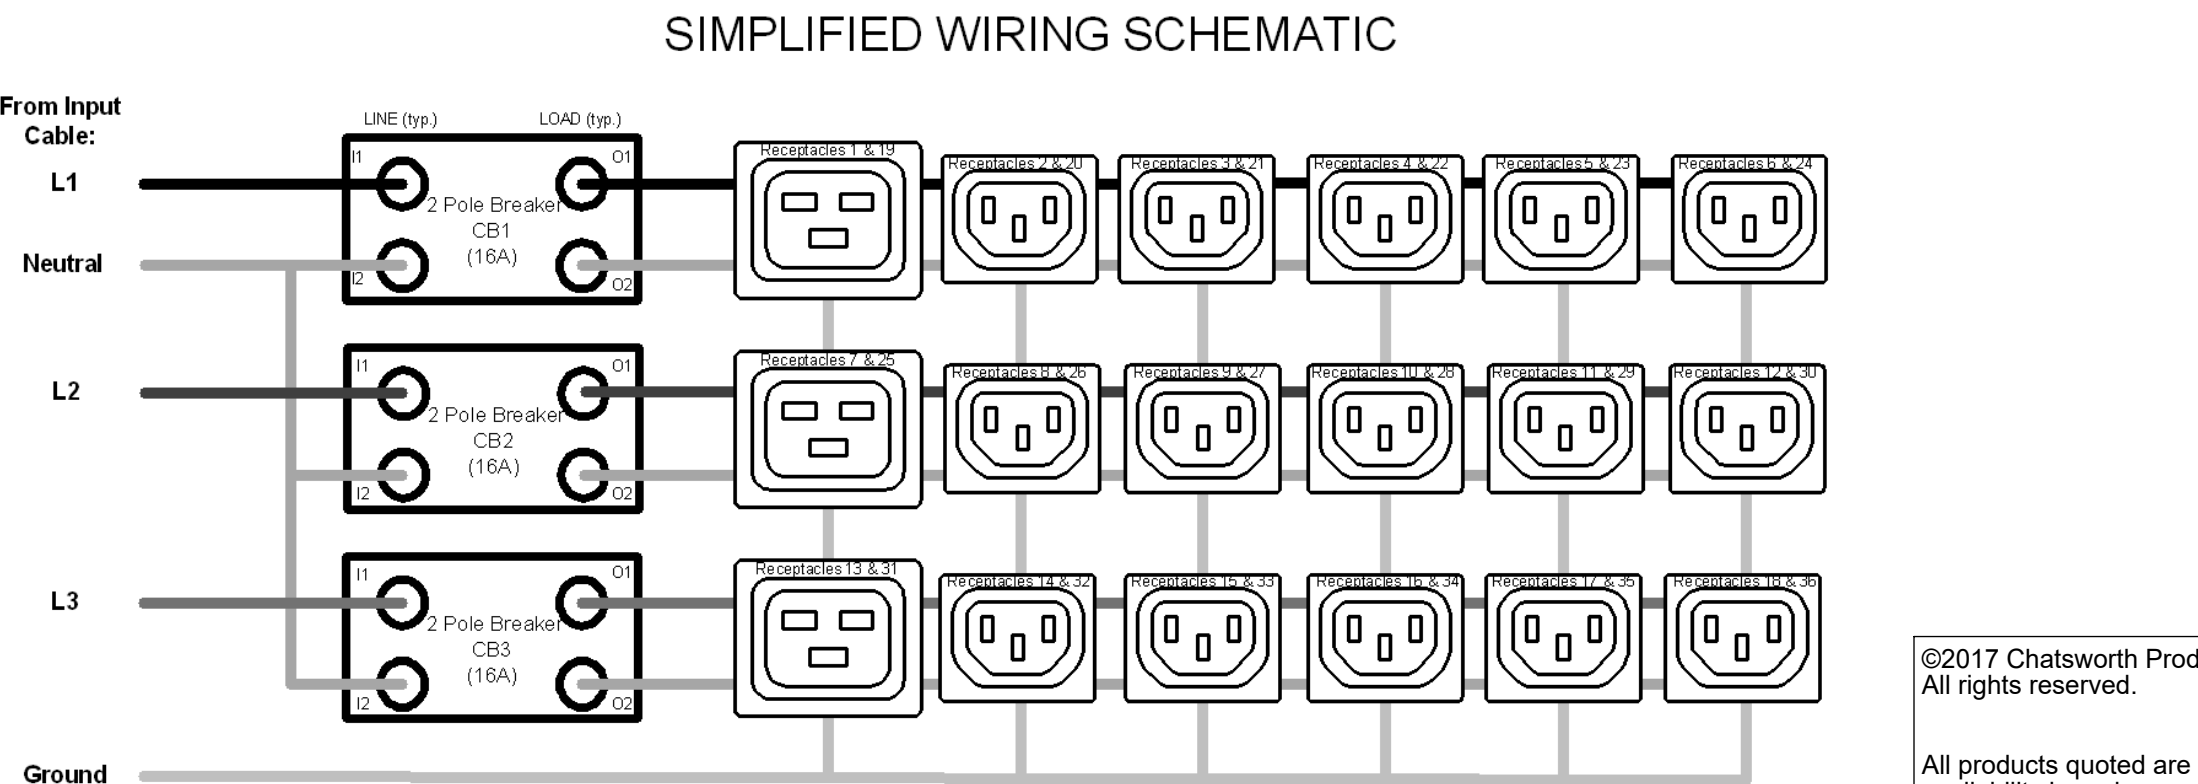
SIMPLIFIED WIRING SCHEMATIC

From Input Cable:

L1

Neutral

L2

L3

Ground

LINE (typ.)

LOAD (typ.)

I1

O1

2 Pole Breaker
CB1
(16A)

I2

O2

I1

O1

2 Pole Breaker
CB2
(16A)

I2

O2

I1

O1

2 Pole Breaker
CB3
(16A)

I2

O2

Receptacles 1 & 19

Receptacles 2 & 20

Receptacles 3 & 21

Receptacles 4 & 22

Receptacles 5 & 23

Receptacles 6 & 24

Receptacles 7 & 25

Receptacles 8 & 26

Receptacles 9 & 27

Receptacles 10 & 28

Receptacles 11 & 29

Receptacles 12 & 30

Receptacles 13 & 31

Receptacles 14 & 32

Receptacles 15 & 33

Receptacles 16 & 34

Receptacles 17 & 35

Receptacles 18 & 36

©2017 Chatsworth Prod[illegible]
All rights reserved.

All products quoted are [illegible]